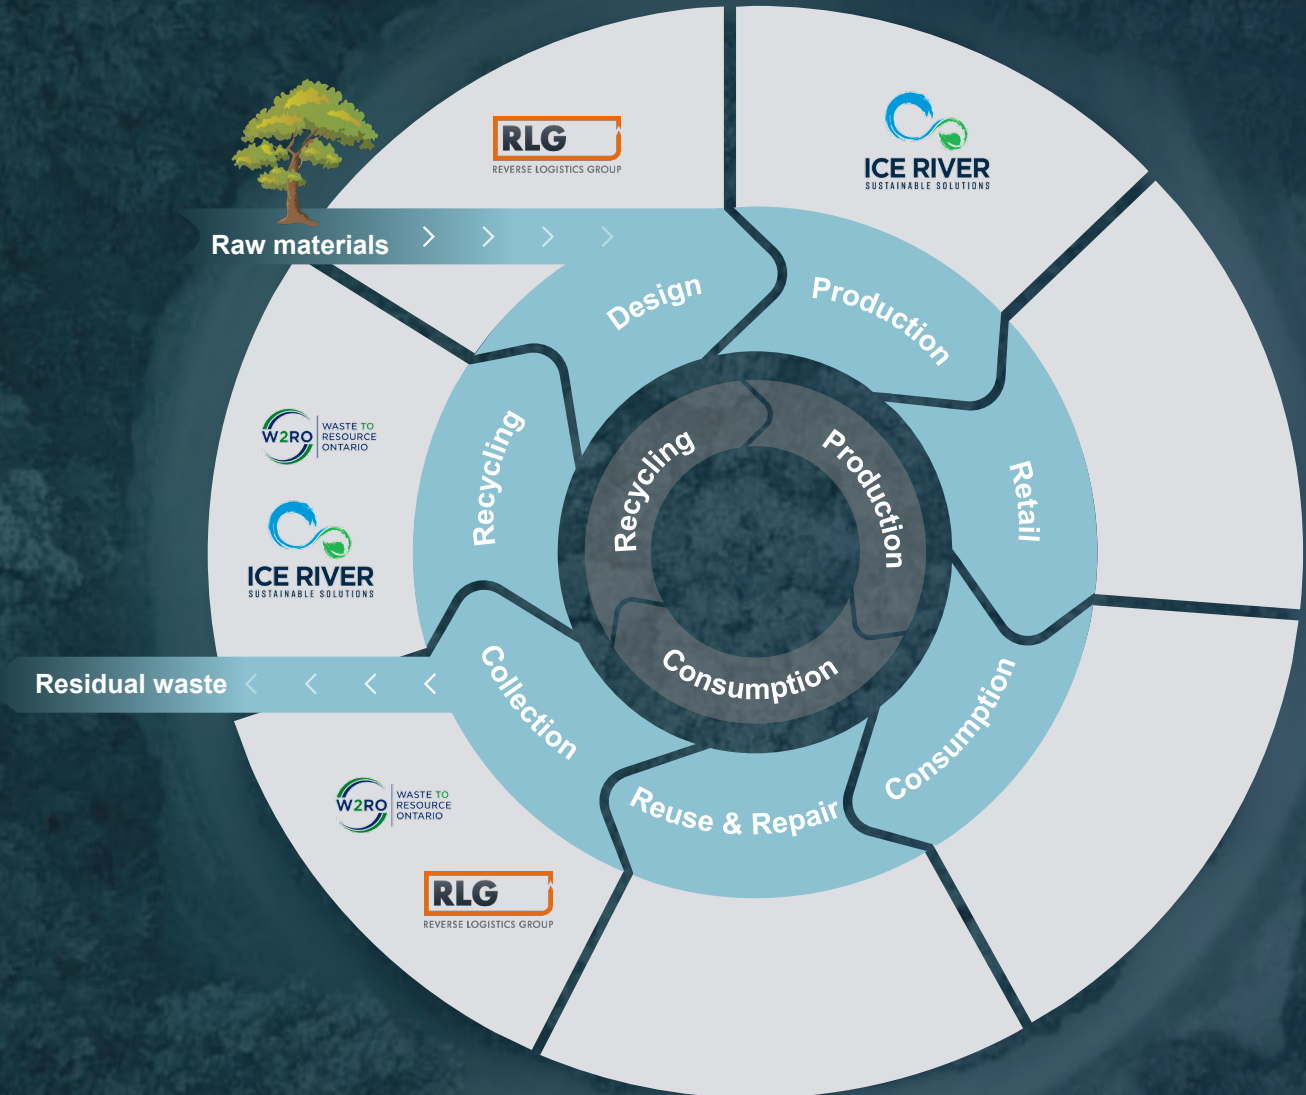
RLG
REVERSE LOGISTICS GROUP

ICE RIVER
SUSTAINABLE SOLUTIONS

Raw materials

Design

Production

Retail

Consumption

Reuse & Repair

Collection

Recycling

Recycling

Production

Consumption

W2RO WASTE TO RESOURCE ONTARIO

ICE RIVER
SUSTAINABLE SOLUTIONS

Residual waste

W2RO WASTE TO RESOURCE ONTARIO

RLG
REVERSE LOGISTICS GROUP